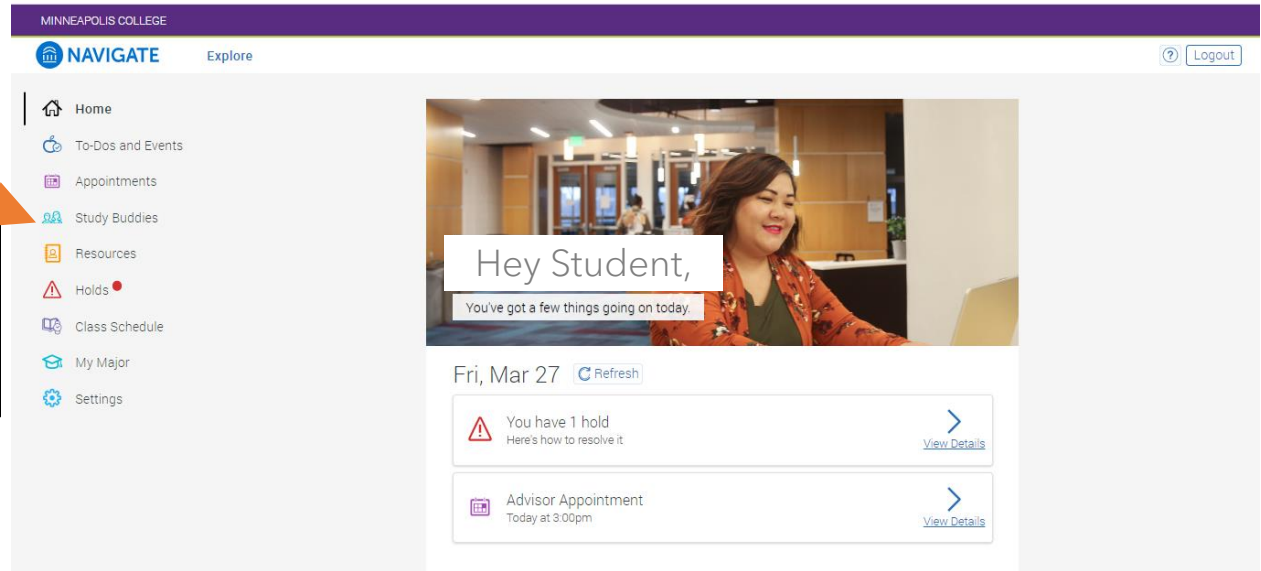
MINNEAPOLIS COLLEGE

NAVIGATE

Explore

?

Logout

Home

To-Dos and Events

Appointments

Study Buddies

Resources

Holds

Class Schedule

My Major

Settings

Hey Student,

You've got a few things going on today.

Fri, Mar 27

Refresh

You have 1 hold

Here's how to resolve it

View Details

Advisor Appointment

Today at 3:00pm

View Details